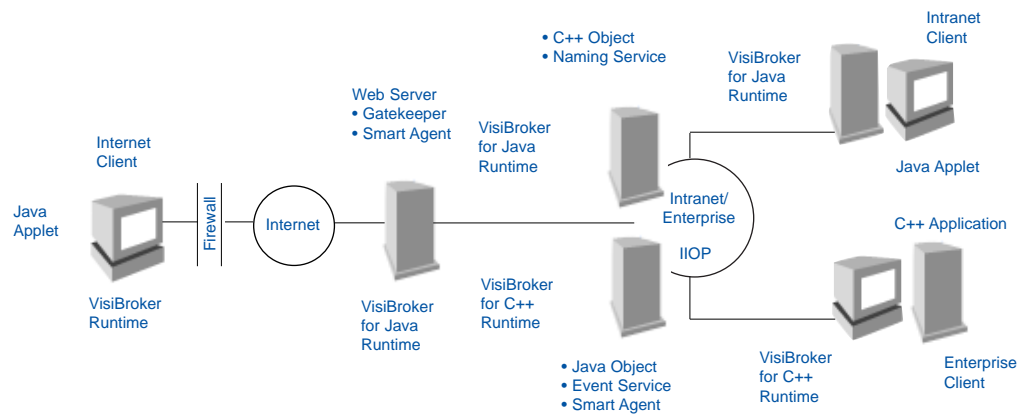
• C++ Object
• Naming Service

Intranet Client

VisiBroker for Java Runtime

Web Server
• Gatekeeper
• Smart Agent

Internet Client

VisiBroker for Java Runtime

Java Applet

Firewall

Internet

Intranet/ Enterprise

IIOP

Java Applet

C++ Application

VisiBroker Runtime

VisiBroker for Java Runtime

VisiBroker for C++ Runtime

• Java Object
• Event Service
• Smart Agent

VisiBroker for C++ Runtime

Enterprise Client